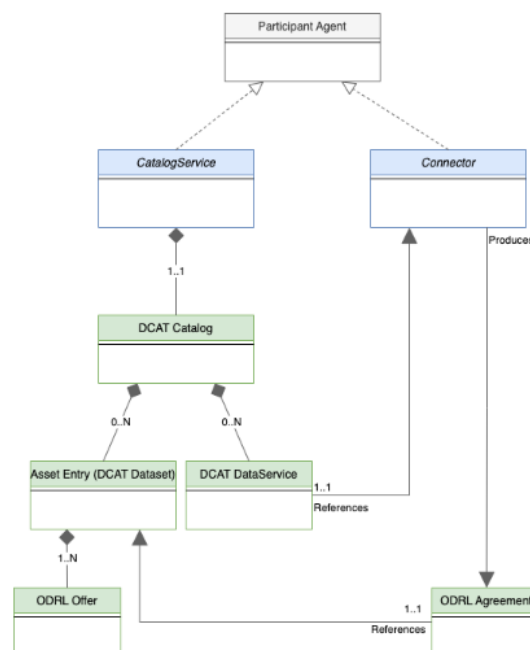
Participant Agent

CatalogService

Connector

Produces

1..1

DCAT Catalog

0..N

0..N

Asset Entry (DCAT Dataset)

DCAT DataService

1..1

References

1..N

ODRL Offer

1..1

ODRL Agreement

References